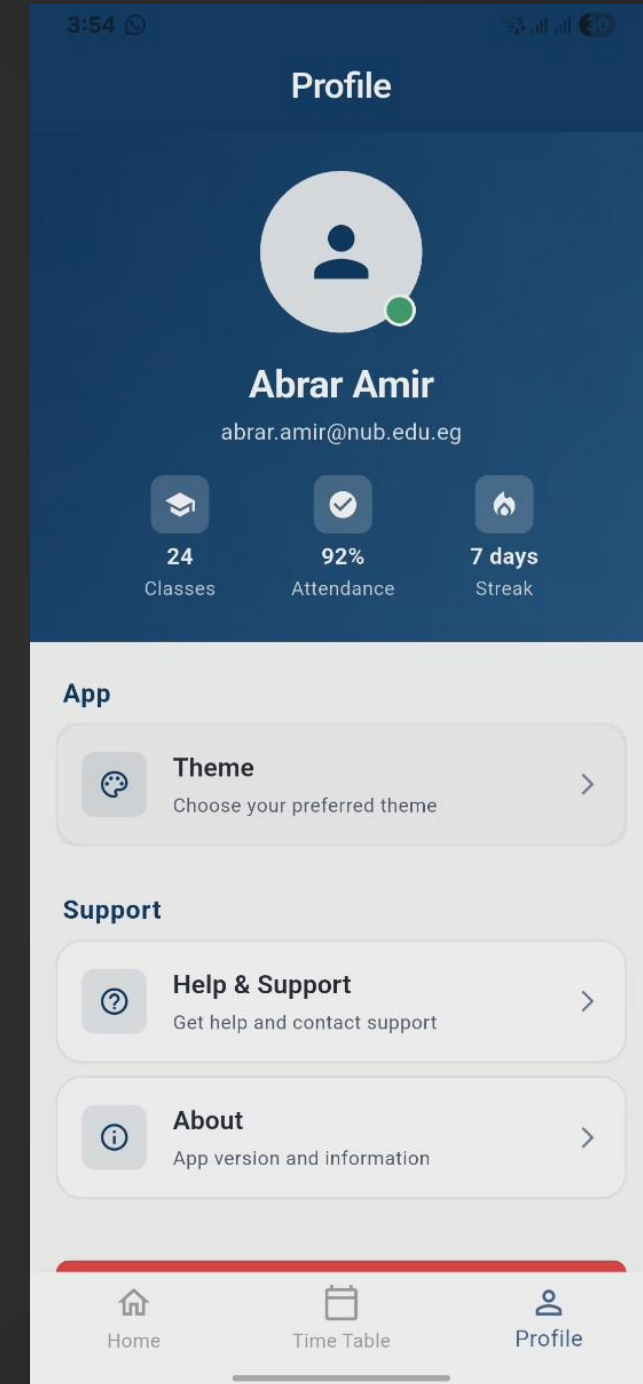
3:54

30

Profile

Abrar Amir

abrar.amir@nub.edu.eg

24
Classes

92%
Attendance

7 days
Streak

App

Theme
Choose your preferred theme

Support

Help & Support
Get help and contact support

About
App version and information

Home

Time Table

Profile